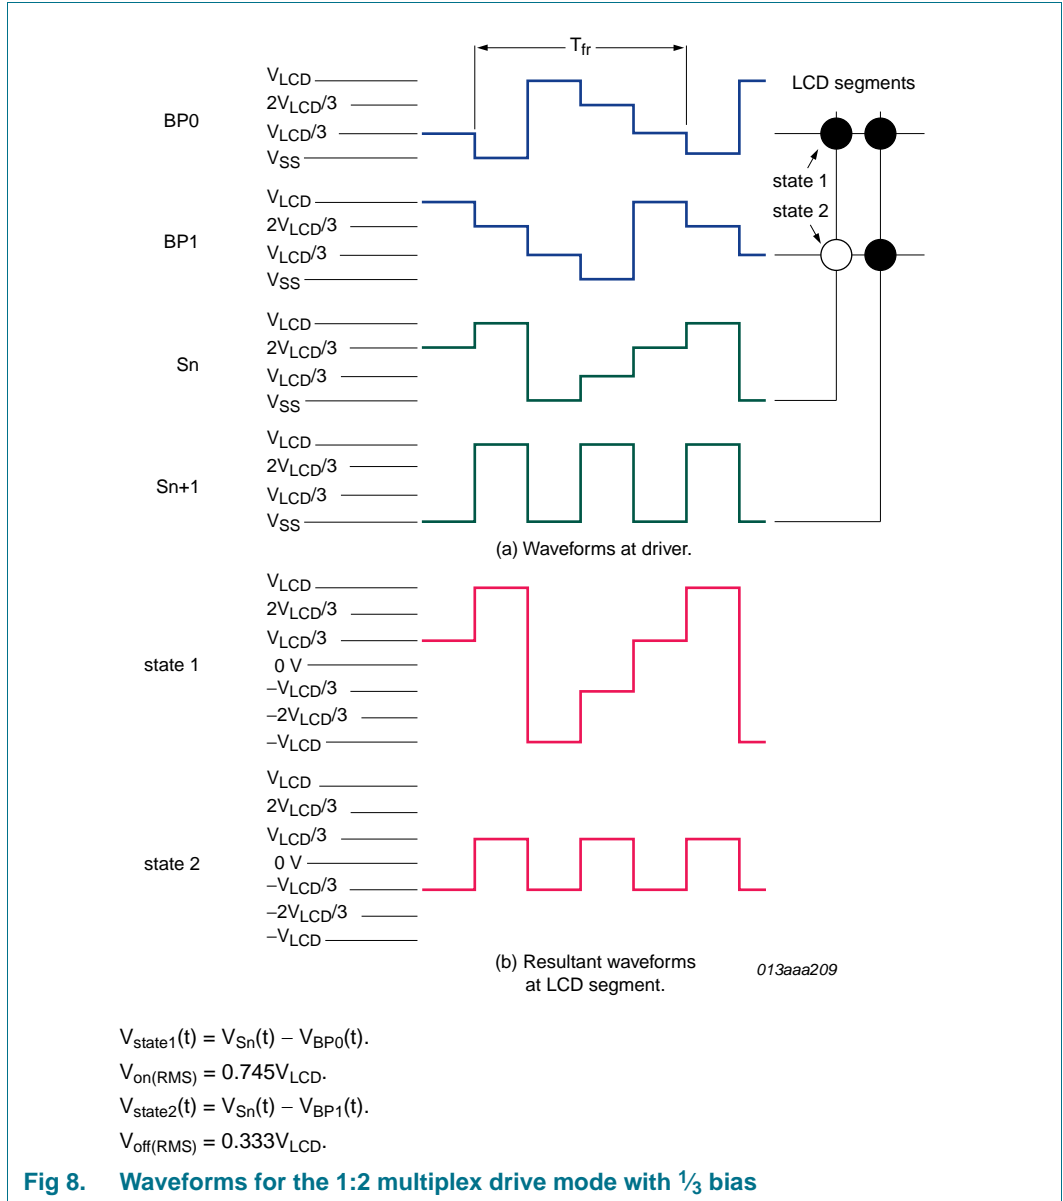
$T_{fr}$

LCD segments

BP0

$V_{LCD}$
$2V_{LCD}/3$
$V_{LCD}/3$
$V_{SS}$

state 1

state 2

BP1

$V_{LCD}$
$2V_{LCD}/3$
$V_{LCD}/3$
$V_{SS}$

Sn

$V_{LCD}$
$2V_{LCD}/3$
$V_{LCD}/3$
$V_{SS}$

Sn+1

$V_{LCD}$
$2V_{LCD}/3$
$V_{LCD}/3$
$V_{SS}$

(a) Waveforms at driver.

state 1

$V_{LCD}$
$2V_{LCD}/3$
$V_{LCD}/3$
0 V
$-V_{LCD}/3$
$-2V_{LCD}/3$
$-V_{LCD}$

state 2

$V_{LCD}$
$2V_{LCD}/3$
$V_{LCD}/3$
0 V
$-V_{LCD}/3$
$-2V_{LCD}/3$
$-V_{LCD}$

(b) Resultant waveforms at LCD segment.

013aaa209

$V_{state1}(t) = V_{Sn}(t) - V_{BP0}(t)$.
$V_{on(RMS)} = 0.745V_{LCD}$.
$V_{state2}(t) = V_{Sn}(t) - V_{BP1}(t)$.
$V_{off(RMS)} = 0.333V_{LCD}$.

Fig 8. Waveforms for the 1:2 multiplex drive mode with $\frac{1}{3}$ bias